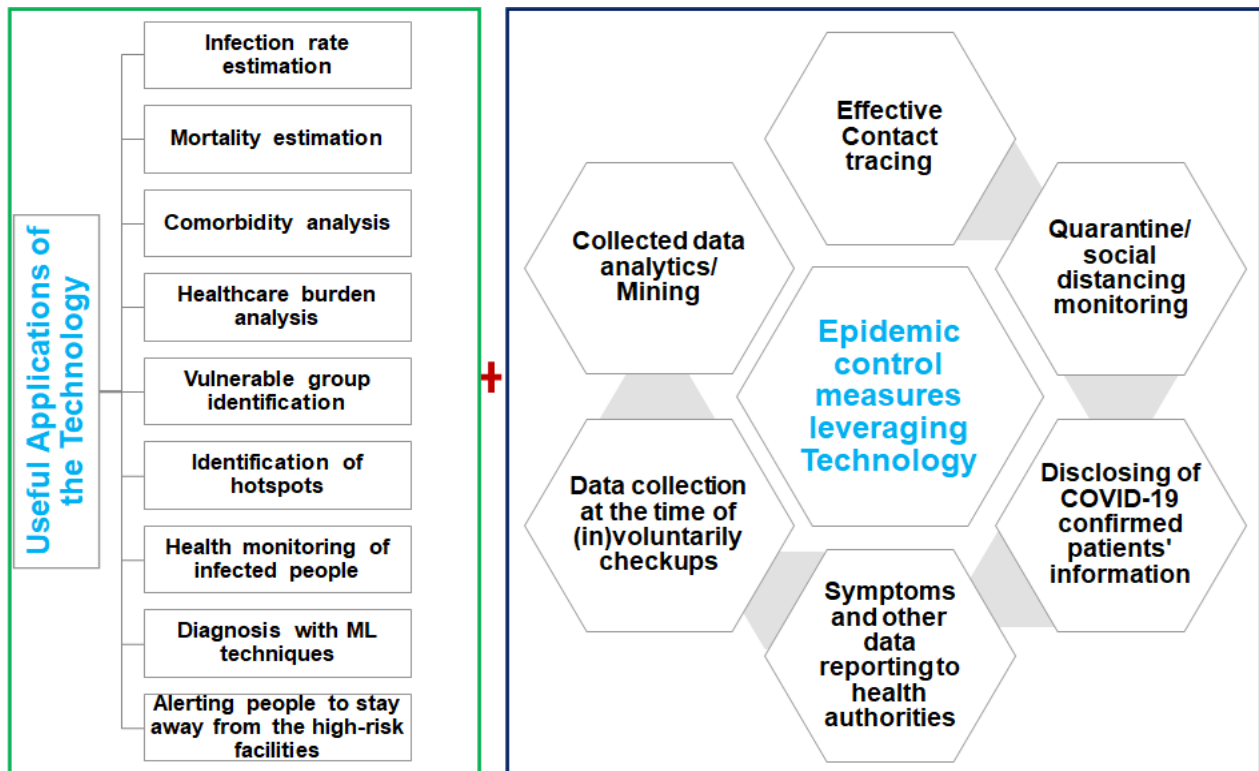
Useful Applications of the Technology

Infection rate estimation

Mortality estimation

Comorbidity analysis

Healthcare burden analysis

Vulnerable group identification

Identification of hotspots

Health monitoring of infected people

Diagnosis with ML techniques

Alerting people to stay away from the high-risk facilities

+

Epidemic control measures leveraging Technology

Effective Contact tracing

Quarantine/ social distancing monitoring

Disclosing of COVID-19 confirmed patients' information

Symptoms and other data reporting to health authorities

Data collection at the time of (in)voluntarily checkups

Collected data analytics/ Mining